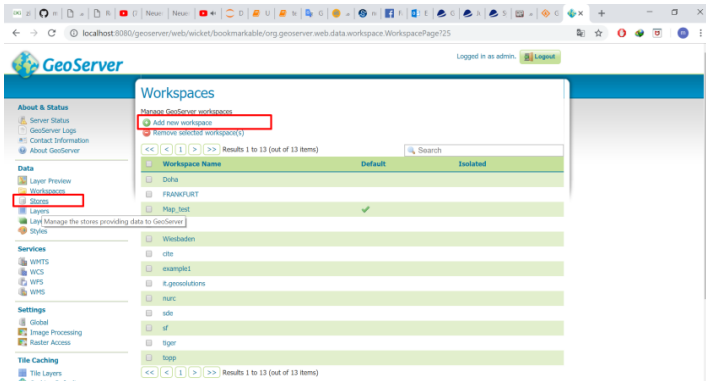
localhost:8080/geoserver/web/wicket/bookmarkable/org.geoserver.web.data.workspace.WorkspacePage?25

GeoServer

Logged in as admin. Logout

About & Status
Server Status
GeoServer Logs
Contact Information
About GeoServer

Data
Layer Preview
Workspaces
Stores
Layers
Layer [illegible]
Styles

Manage the stores providing data to GeoServer

Services
WMTS
WCS
WFS
WMS

Settings
Global
Image Processing
Raster Access

Tile Caching
Tile Layers

Workspaces

Manage GeoServer workspaces
Add new workspace
Remove selected workspace(s)

<< < 1 > >> Results 1 to 13 (out of 13 items)

Search

| | Workspace Name | Default | Isolated |
|---|---|---|---|
| | Doha | | |
| | FRANKFURT | | |
| | Map_test | ✔ | |
| | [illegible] | | |
| | Wiesbaden | | |
| | cite | | |
| | example1 | | |
| | it.geosolutions | | |
| | nurc | | |
| | sde | | |
| | sf | | |
| | tiger | | |
| | topp | | |

<< < 1 > >> Results 1 to 13 (out of 13 items)